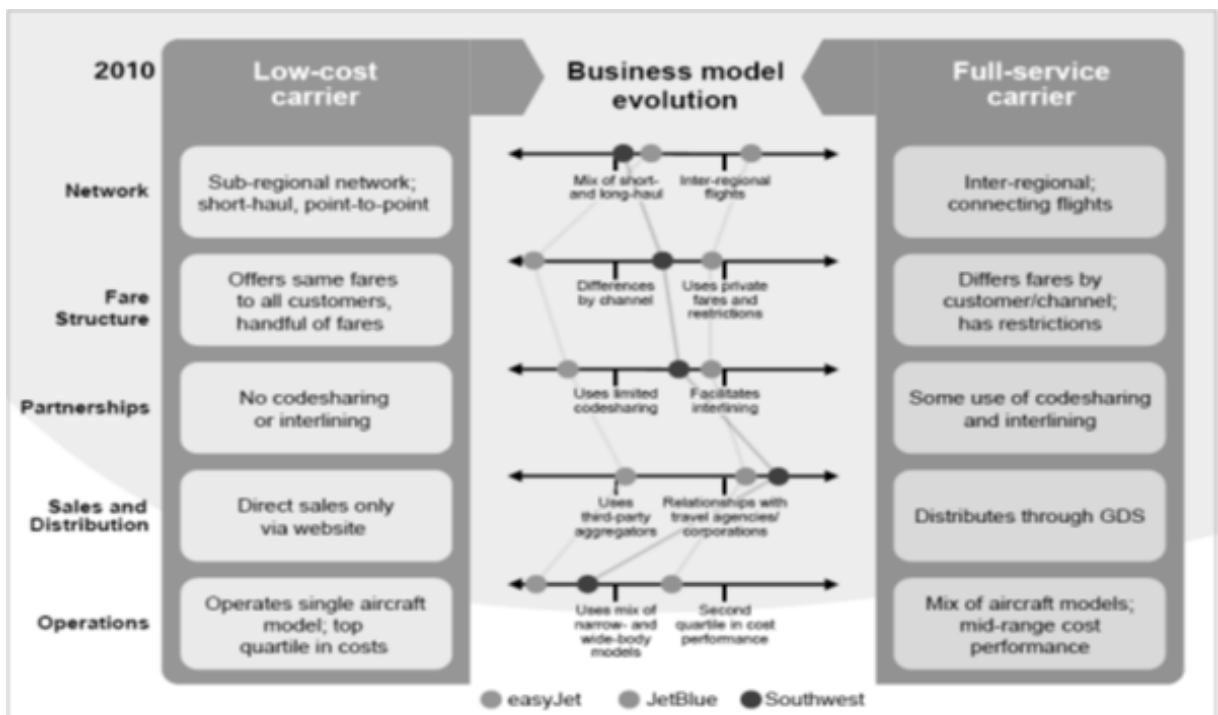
| 2010 | Low-cost carrier | Business model evolution | Full-service carrier |
|---|---|---|---|
| Network | Sub-regional network; short-haul, point-to-point | Mix of short- and long-haul; Inter-regional flights | Inter-regional; connecting flights |
| Fare Structure | Offers same fares to all customers, handful of fares | Differences by channel; Uses private fares and restrictions | Differs fares by customer/channel; has restrictions |
| Partnerships | No codesharing or interlining | Uses limited codesharing; Facilitates interlining | Some use of codesharing and interlining |
| Sales and Distribution | Direct sales only via website | Uses third-party aggregators; Relationships with travel agencies/ corporations | Distributes through GDS |
| Operations | Operates single aircraft model; top quartile in costs | Uses mix of narrow- and wide-body models; Second quartile in cost performance | Mix of aircraft models; mid-range cost performance |

easyJet JetBlue Southwest